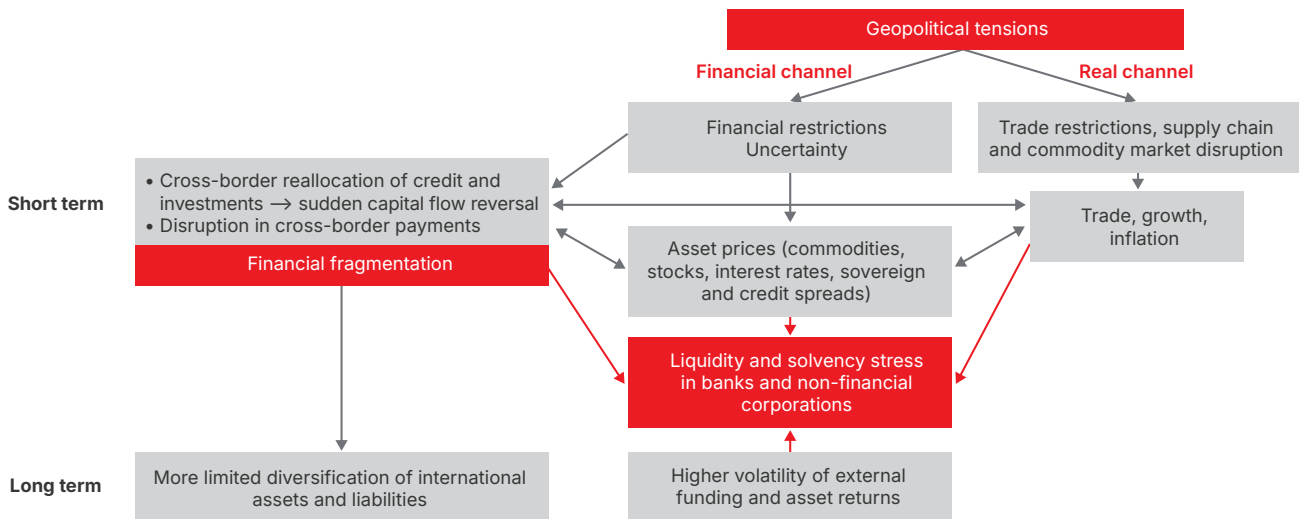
Geopolitical tensions

Financial channel

Real channel

Financial restrictions
Uncertainty

Trade restrictions, supply chain and commodity market disruption

Short term

• Cross-border reallocation of credit and investments ⟶ sudden capital flow reversal
• Disruption in cross-border payments

Financial fragmentation

Trade, growth, inflation

Asset prices (commodities, stocks, interest rates, sovereign and credit spreads)

Liquidity and solvency stress in banks and non-financial corporations

Long term

More limited diversification of international assets and liabilities

Higher volatility of external funding and asset returns